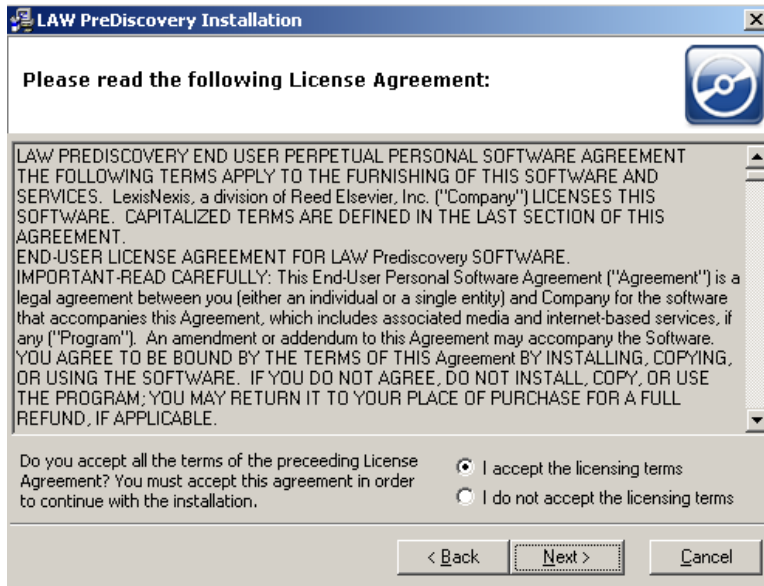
LAW PreDiscovery Installation

Please read the following License Agreement:

LAW PREDISCOVERY END USER PERPETUAL PERSONAL SOFTWARE AGREEMENT
THE FOLLOWING TERMS APPLY TO THE FURNISHING OF THIS SOFTWARE AND SERVICES. LexisNexis, a division of Reed Elsevier, Inc. ("Company") LICENSES THIS SOFTWARE. CAPITALIZED TERMS ARE DEFINED IN THE LAST SECTION OF THIS AGREEMENT.
END-USER LICENSE AGREEMENT FOR LAW Prediscovery SOFTWARE.
IMPORTANT-READ CAREFULLY: This End-User Personal Software Agreement ("Agreement") is a legal agreement between you (either an individual or a single entity) and Company for the software that accompanies this Agreement, which includes associated media and internet-based services, if any ("Program"). An amendment or addendum to this Agreement may accompany the Software. YOU AGREE TO BE BOUND BY THE TERMS OF THIS Agreement BY INSTALLING, COPYING, OR USING THE SOFTWARE. IF YOU DO NOT AGREE, DO NOT INSTALL, COPY, OR USE THE PROGRAM; YOU MAY RETURN IT TO YOUR PLACE OF PURCHASE FOR A FULL REFUND, IF APPLICABLE.

Do you accept all the terms of the preceeding License Agreement? You must accept this agreement in order to continue with the installation.

I accept the licensing terms
I do not accept the licensing terms

< Back
Next >
Cancel